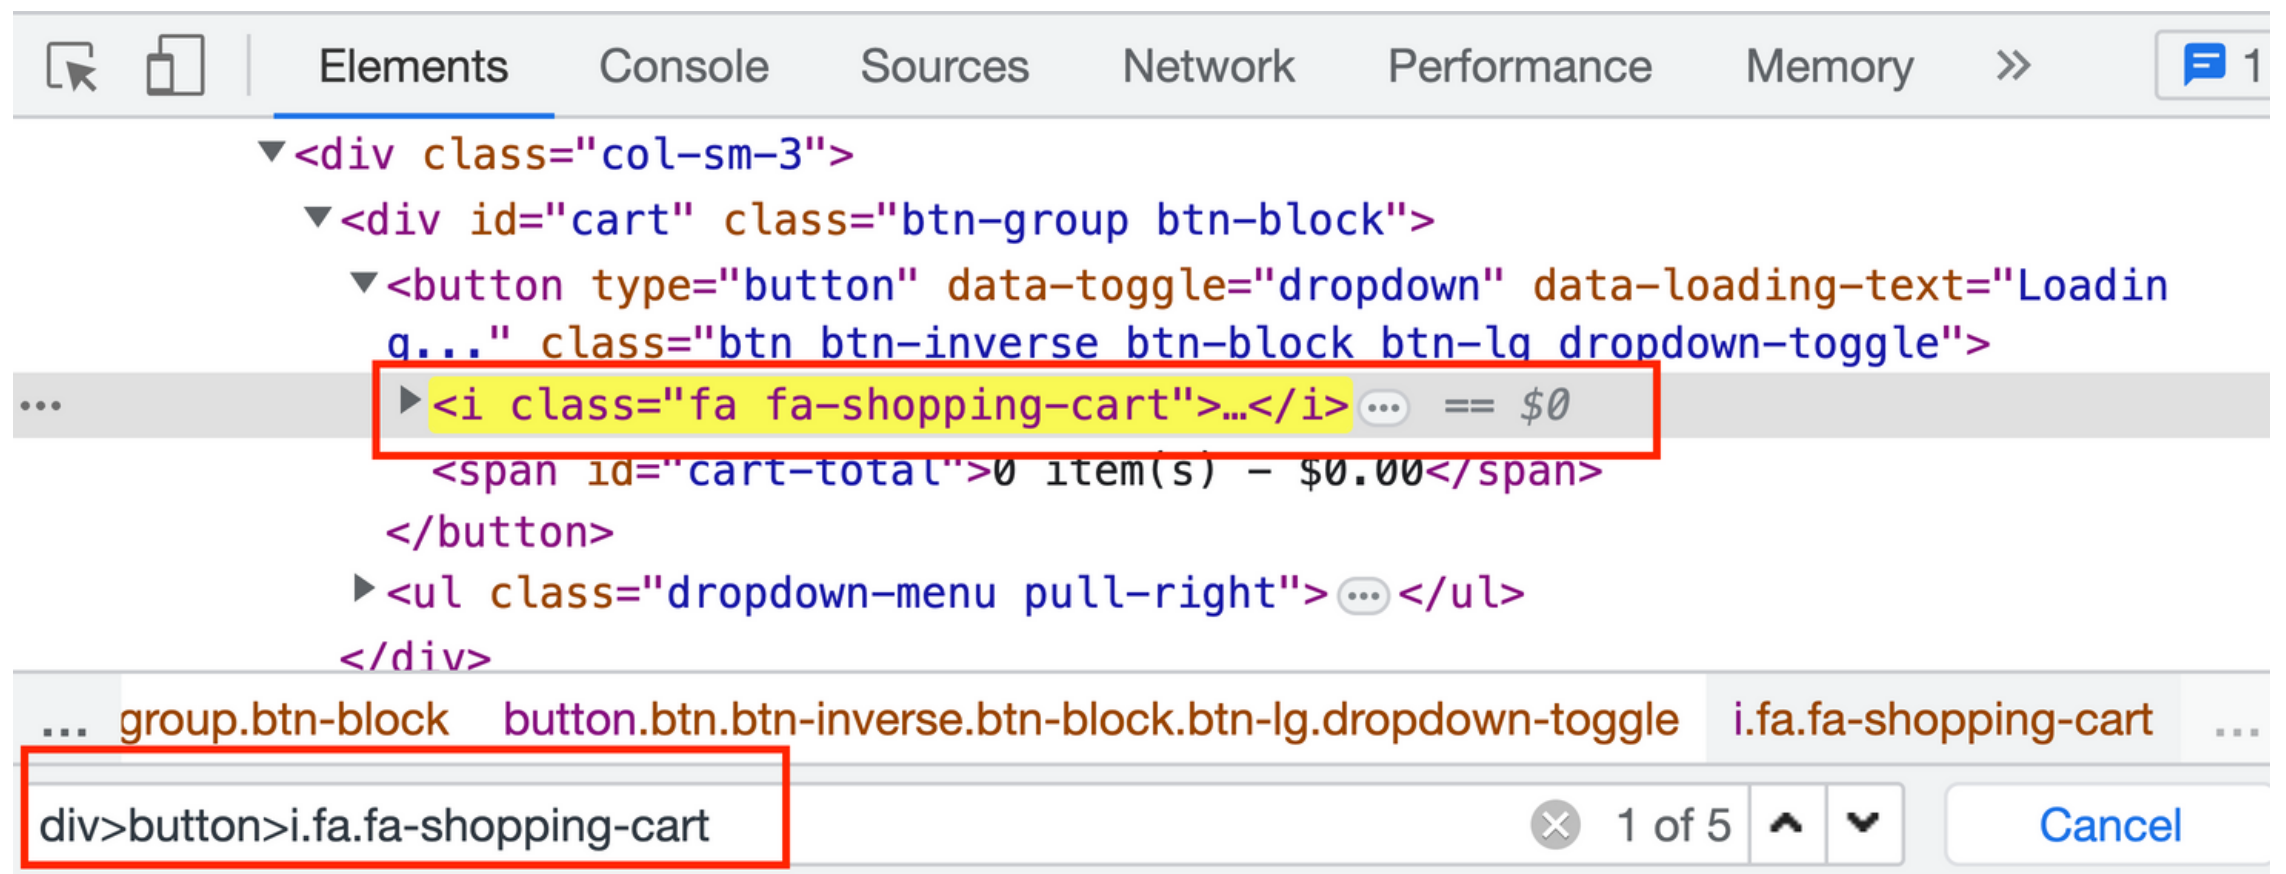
Elements Console Sources Network Performance Memory » 1

<div class="col-sm-3">
<div id="cart" class="btn-group btn-block">
<button type="button" data-toggle="dropdown" data-loading-text="Loading..." class="btn btn-inverse btn-block btn-lg dropdown-toggle">
... <i class="fa fa-shopping-cart">…</i> == $0
<span id="cart-total">0 item(s) - $0.00</span>
</button>
<ul class="dropdown-menu pull-right"> </ul>
</div>

... group.btn-block button.btn.btn-inverse.btn-block.btn-lg.dropdown-toggle i.fa.fa-shopping-cart ...

div>button>i.fa.fa-shopping-cart 1 of 5 Cancel